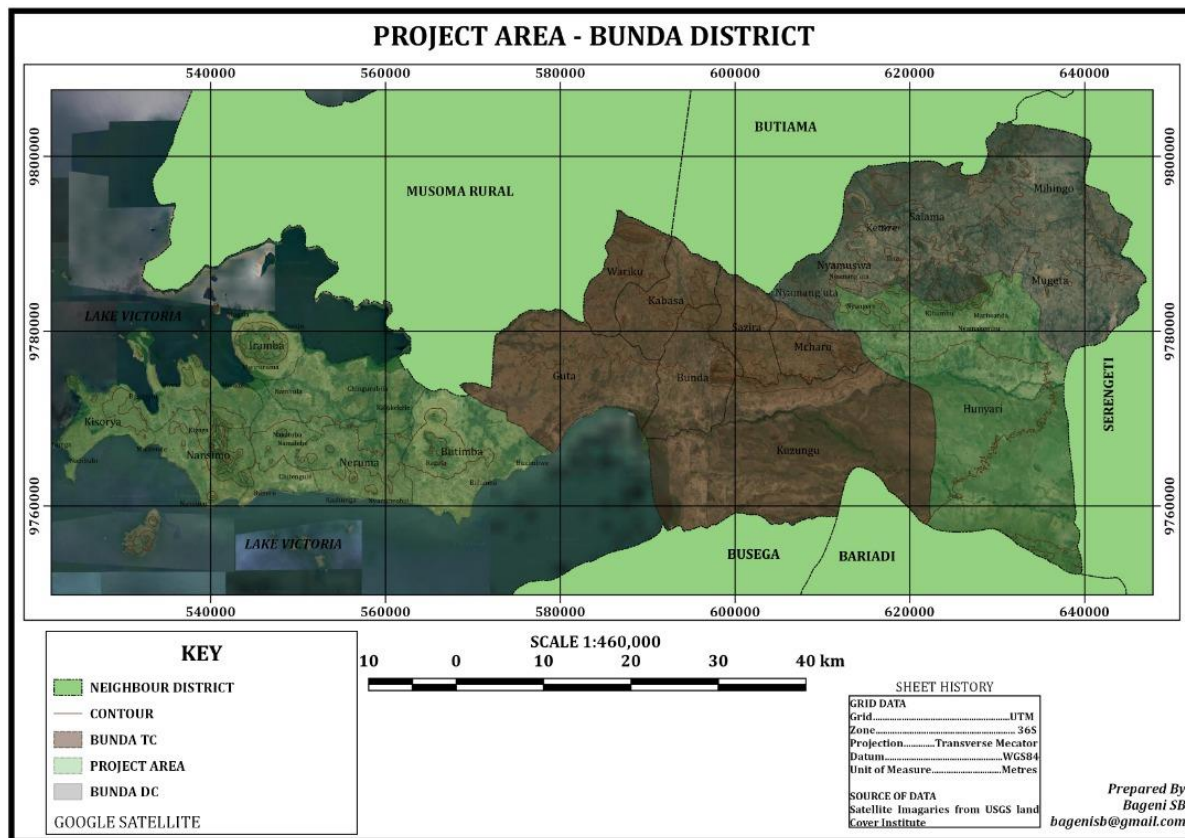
PROJECT AREA - BUNDA DISTRICT

540000 560000 580000 600000 620000 640000

9800000
9780000
9760000

BUTIAMA

MUSOMA RURAL

Mihingo
Salama
Ketare
Nyamuswa
Mugeta
Nyamang'uta
Wariku
Kabasa
Sazira
Mcharu

LAKE VICTORIA

Iramba
Guta
Bunda
Hunyari
SERENGETI
Kisorya
Namuhula
Nansimo
Neruma
Butimba
Kunzugu

LAKE VICTORIA

BUSEGA
BARIADI

540000 560000 580000 600000 620000 640000

KEY
NEIGHBOUR DISTRICT
CONTOUR
BUNDA TC
PROJECT AREA
BUNDA DC
GOOGLE SATELLITE

SCALE 1:460,000
10 0 10 20 30 40 km

SHEET HISTORY
GRID DATA
Grid.......................................UTM
Zone.......................................36S
Projection............Transverse Mecator
Datum.......................................WGS84
Unit of Measure............................Metres

SOURCE OF DATA
Satellite Imagaries from USGS land Cover Institute

Prepared By
Bageni SB
bagenisb@gmail.com